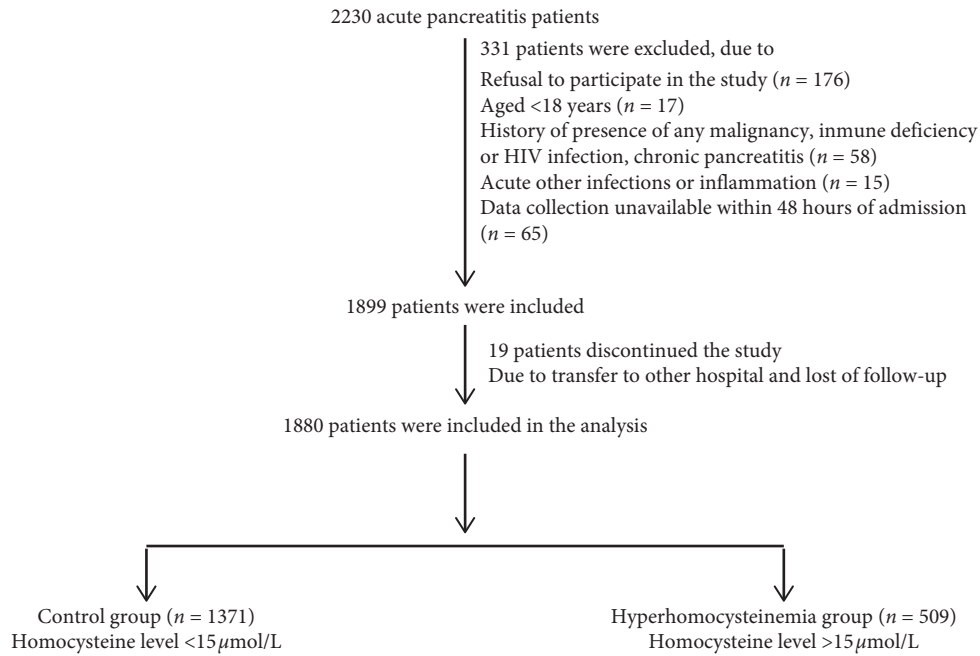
2230 acute pancreatitis patients

331 patients were excluded, due to
Refusal to participate in the study ($n = 176$)
Aged <18 years ($n = 17$)
History of presence of any malignancy, inmune deficiency or HIV infection, chronic pancreatitis ($n = 58$)
Acute other infections or inflammation ($n = 15$)
Data collection unavailable within 48 hours of admission ($n = 65$)

1899 patients were included

19 patients discontinued the study
Due to transfer to other hospital and lost of follow-up

1880 patients were included in the analysis

Control group ($n = 1371$)
Homocysteine level <15$\mu$mol/L

Hyperhomocysteinemia group ($n = 509$)
Homocysteine level >15$\mu$mol/L